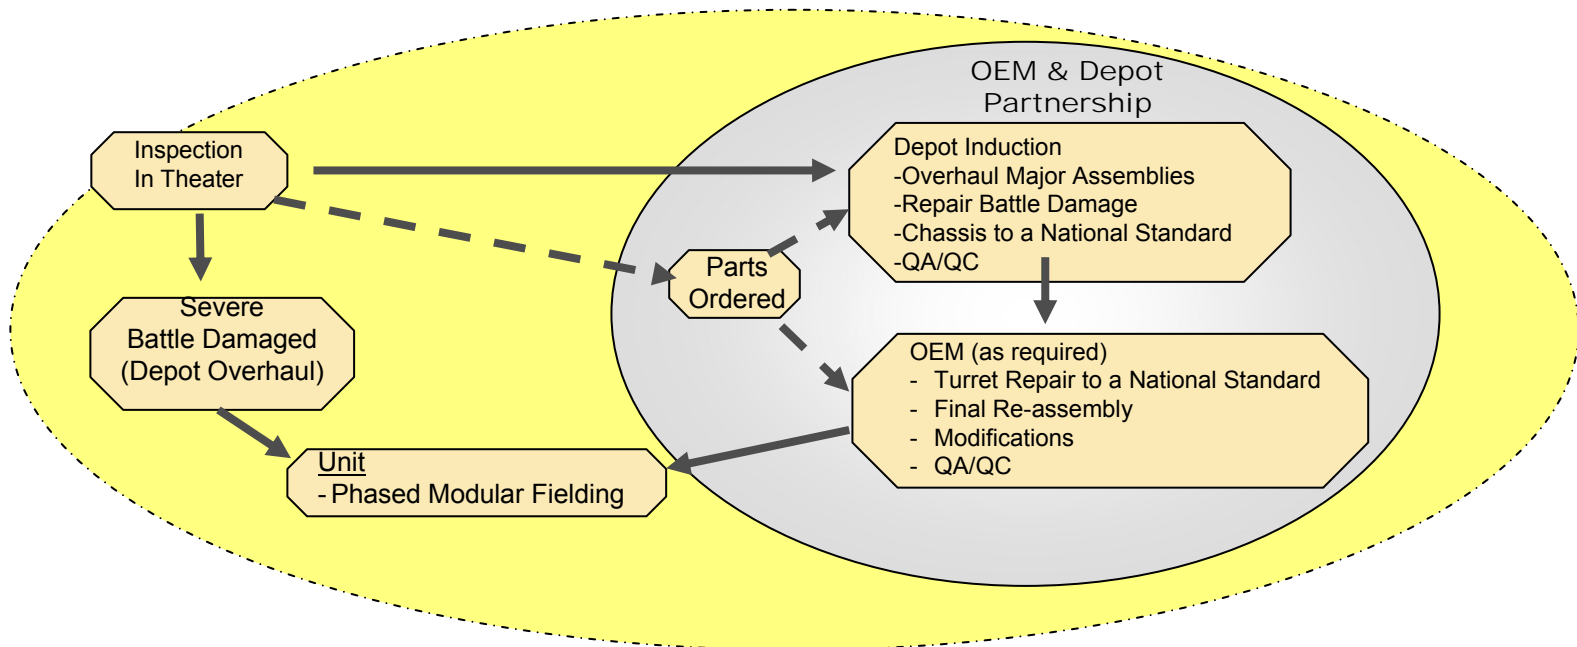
OEM & Depot Partnership

Inspection In Theater

Depot Induction
-Overhaul Major Assemblies
-Repair Battle Damage
-Chassis to a National Standard
-QA/QC

Parts Ordered

Severe Battle Damaged (Depot Overhaul)

OEM (as required)
- Turret Repair to a National Standard
- Final Re-assembly
- Modifications
- QA/QC

Unit
-Phased Modular Fielding